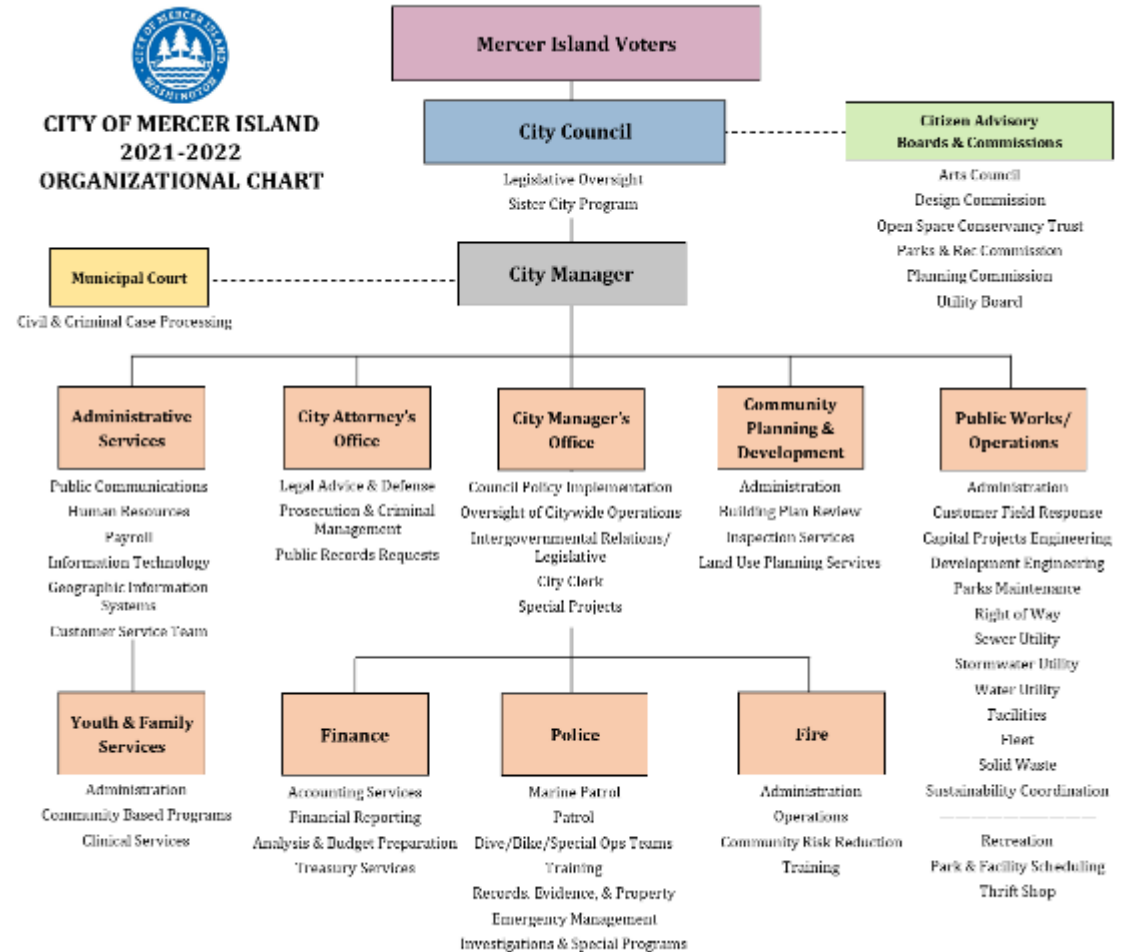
CITY OF MERCER ISLAND WASHINGTON

CITY OF MERCER ISLAND
2021-2022
ORGANIZATIONAL CHART

Mercer Island Voters

City Council

Legislative Oversight
Sister City Program

Citizen Advisory Boards & Commissions

Arts Council
Design Commission
Open Space Conservancy Trust
Parks & Rec Commission
Planning Commission
Utility Board

Municipal Court

Civil & Criminal Case Processing

City Manager

Administrative Services

Public Communications
Human Resources
Payroll
Information Technology
Geographic Information Systems
Customer Service Team

City Attorney's Office

Legal Advice & Defense
Prosecution & Criminal Management
Public Records Requests

City Manager's Office

Council Policy Implementation
Oversight of Citywide Operations
Intergovernmental Relations/ Legislative
City Clerk
Special Projects

Community Planning & Development

Administration
Building Plan Review
Inspection Services
Land Use Planning Services

Public Works/ Operations

Administration
Customer Field Response
Capital Projects Engineering
Development Engineering
Parks Maintenance
Right of Way
Sewer Utility
Stormwater Utility
Water Utility
Facilities
Fleet
Solid Waste
Sustainability Coordination

Recreation
Park & Facility Scheduling
Thrift Shop

Youth & Family Services

Administration
Community Based Programs
Clinical Services

Finance

Accounting Services
Financial Reporting
Analysis & Budget Preparation
Treasury Services

Police

Marine Patrol
Patrol
Dive/Bike/Special Ops Teams
Training
Records, Evidence, & Property
Emergency Management
Investigations & Special Programs

Fire

Administration
Operations
Community Risk Reduction
Training